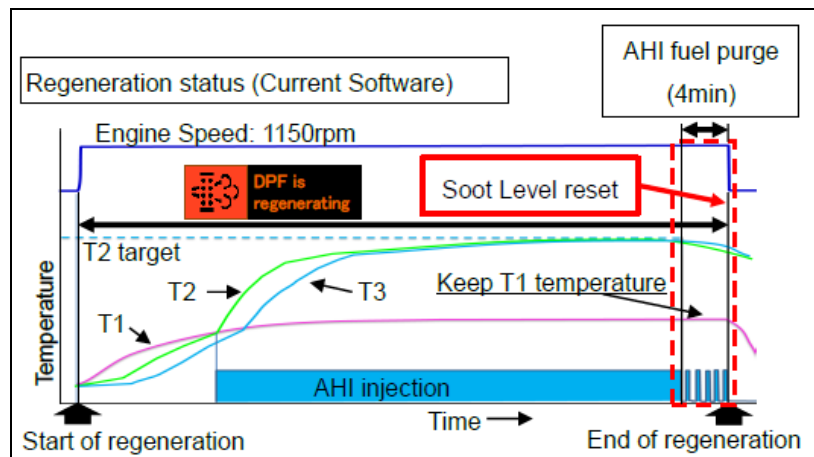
Regeneration status (Current Software)

AHI fuel purge (4min)

Engine Speed: 1150rpm

DPF is regenerating

Soot Level reset

T2 target

Temperature

T2

T3

T1

Keep T1 temperature

AHI injection

Time

Start of regeneration

End of regeneration